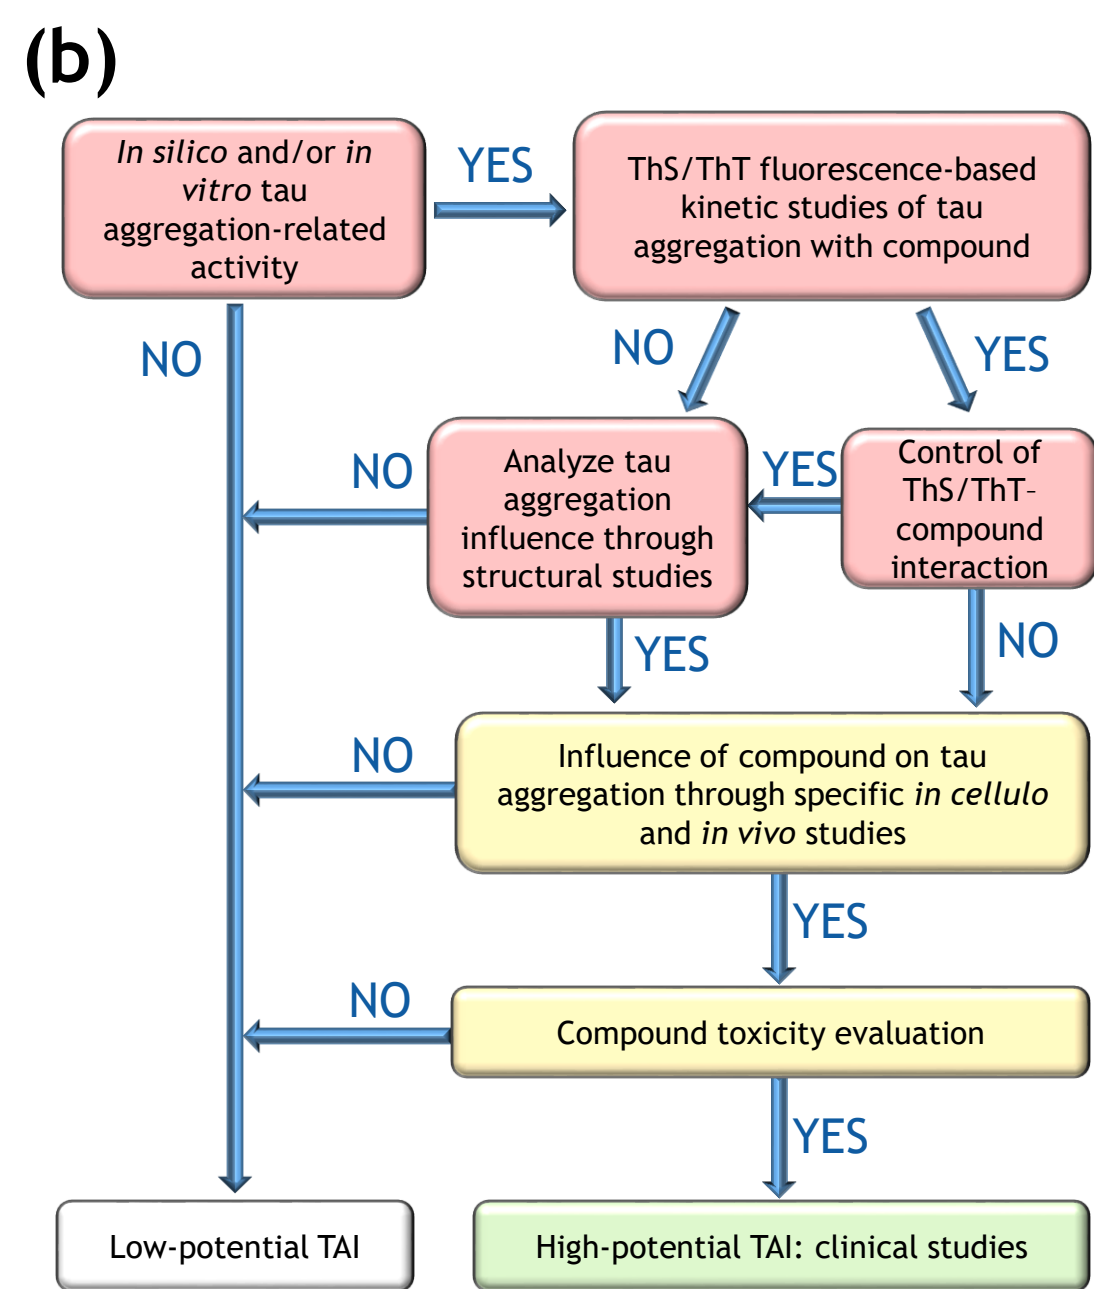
(b)

*In silico* and/or *in vitro* tau aggregation-related activity

YES

ThS/ThT fluorescence-based kinetic studies of tau aggregation with compound

NO

NO

YES

NO

Analyze tau aggregation influence through structural studies

YES

Control of ThS/ThT-compound interaction

YES

NO

NO

Influence of compound on tau aggregation through specific *in cellulo* and *in vivo* studies

YES

NO

Compound toxicity evaluation

YES

Low-potential TAI

High-potential TAI: clinical studies